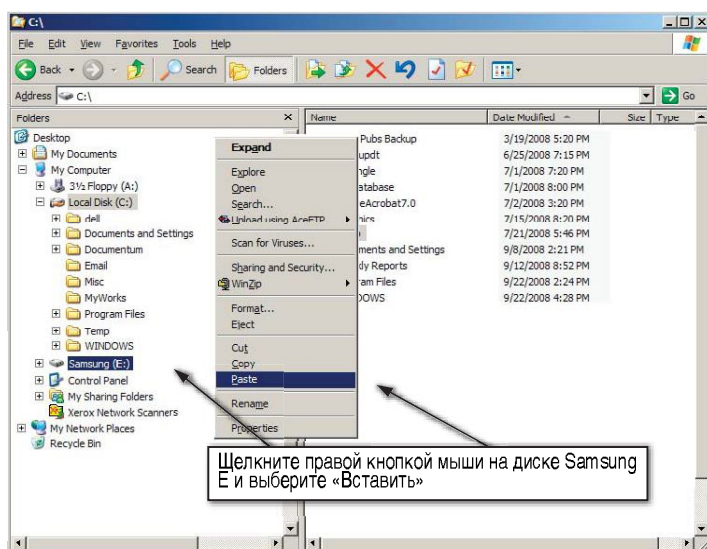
C:\

File Edit View Favorites Tools Help

Back Search Folders

Address C:\ Go

Folders ×

Desktop
My Documents
My Computer
3½ Floppy (A:)
Local Disk (C:)
dell
Documents and Settings
Documentum
Email
Misc
MyWorks
Program Files
Temp
WINDOWS
Samsung (E:)
Control Panel
My Sharing Folders
Xerox Network Scanners
My Network Places
Recycle Bin

Expand
Explore
Open
Search...
Upload using AceFTP
Scan for Viruses...
Sharing and Security...
WinZip
Format...
Eject
Cut
Copy
Paste
Rename
Properties

| Name | Date Modified | Size | Type |
|---|---|---|---|
| Pubs Backup | 3/19/2008 5:20 PM | | |
| updt | 6/25/2008 7:15 PM | | |
| ngle | 7/1/2008 7:20 PM | | |
| atabase | 7/1/2008 8:00 PM | | |
| eAcrobat7.0 | 7/2/2008 3:20 PM | | |
| hics | 7/15/2008 8:20 PM | | |
| | 7/21/2008 5:46 PM | | |
| ments and Settings | 9/8/2008 2:21 PM | | |
| dy Reports | 9/12/2008 8:52 PM | | |
| am Files | 9/22/2008 2:24 PM | | |
| OWS | 9/22/2008 4:28 PM | | |

Щелкните правой кнопкой мыши на диске Samsung E и выберите «Вставить»